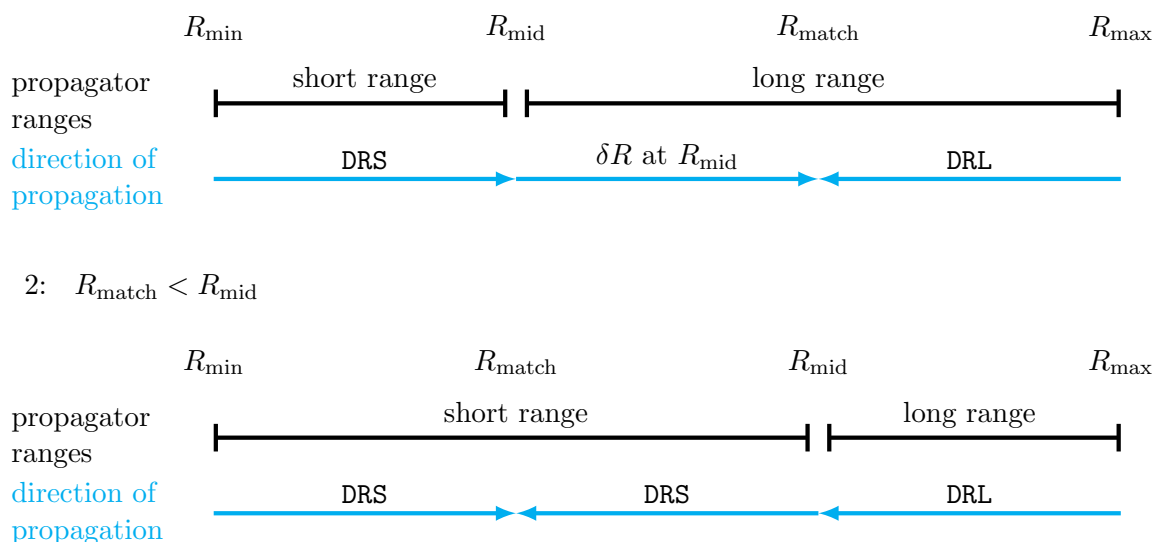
$R_{\text{min}}$ $R_{\text{mid}}$ $R_{\text{match}}$ $R_{\text{max}}$

propagator ranges

short range

long range

direction of propagation

DRS

$\delta R$ at $R_{\text{mid}}$

DRL

2: $R_{\text{match}} < R_{\text{mid}}$

$R_{\text{min}}$ $R_{\text{match}}$ $R_{\text{mid}}$ $R_{\text{max}}$

propagator ranges

short range

long range

direction of propagation

DRS

DRS

DRL